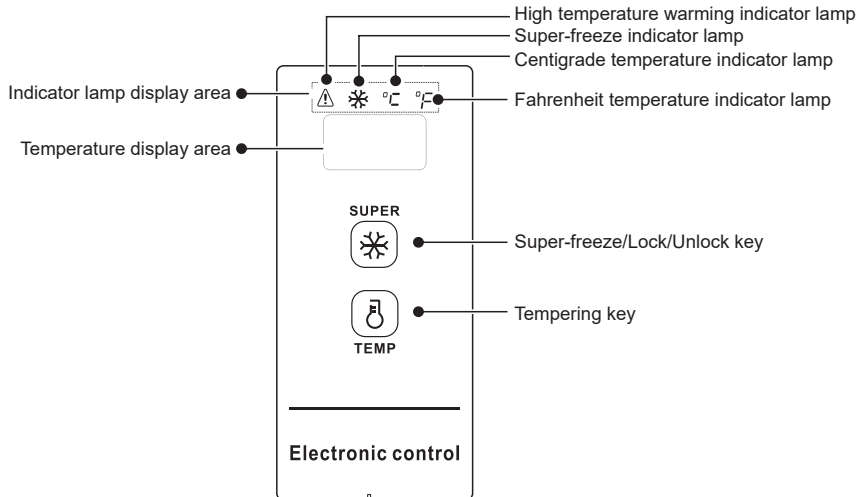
High temperature warming indicator lamp
Super-freeze indicator lamp
Centigrade temperature indicator lamp
Indicator lamp display area
°C °F
Fahrenheit temperature indicator lamp
Temperature display area
SUPER
Super-freeze/Lock/Unlock key
Tempering key
TEMP
Electronic control